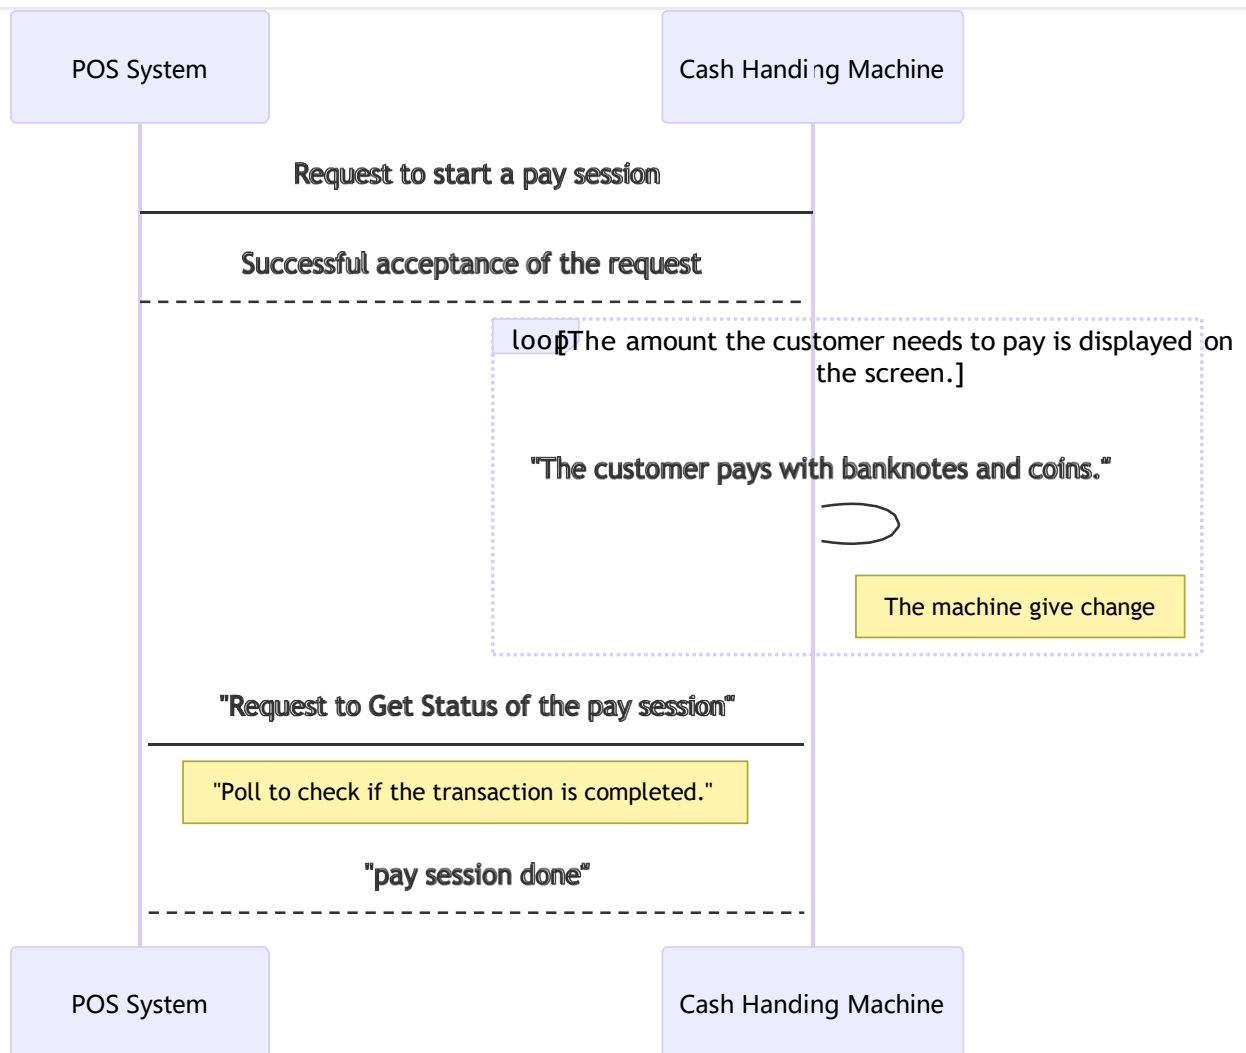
POS System

Cash Handing Machine

Request to start a pay session

Successful acceptance of the request

loop [The amount the customer needs to pay is displayed on the screen.]

"The customer pays with banknotes and coins."

The machine give change

"Request to Get Status of the pay session"

"Poll to check if the transaction is completed."

"pay session done"

POS System

Cash Handing Machine